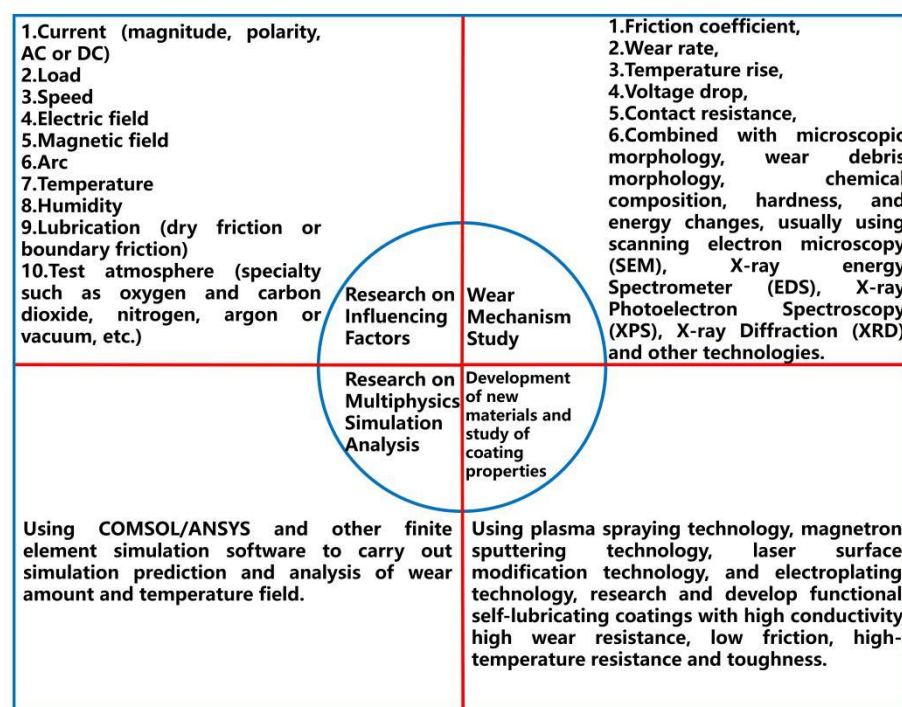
1.Current (magnitude, polarity, AC or DC)
2.Load
3.Speed
4.Electric field
5.Magnetic field
6.Arc
7.Temperature
8.Humidity
9.Lubrication (dry friction or boundary friction)
10.Test atmosphere (specialty such as oxygen and carbon dioxide, nitrogen, argon or vacuum, etc.)

1.Friction coefficient,
2.Wear rate,
3.Temperature rise,
4.Voltage drop,
5.Contact resistance,
6.Combined with microscopic morphology, wear debris morphology, chemical composition, hardness, and energy changes, usually using scanning electron microscopy (SEM), X-ray energy Spectrometer (EDS), X-ray Photoelectron Spectroscopy (XPS), X-ray Diffraction (XRD) and other technologies.

Research on Influencing Factors

Wear Mechanism Study

Research on Multiphysics Simulation Analysis

Development of new materials and study of coating properties

Using COMSOL/ANSYS and other finite element simulation software to carry out simulation prediction and analysis of wear amount and temperature field.

Using plasma spraying technology, magnetron sputtering technology, laser surface modification technology, and electroplating technology, research and develop functional self-lubricating coatings with high conductivity high wear resistance, low friction, high-temperature resistance and toughness.